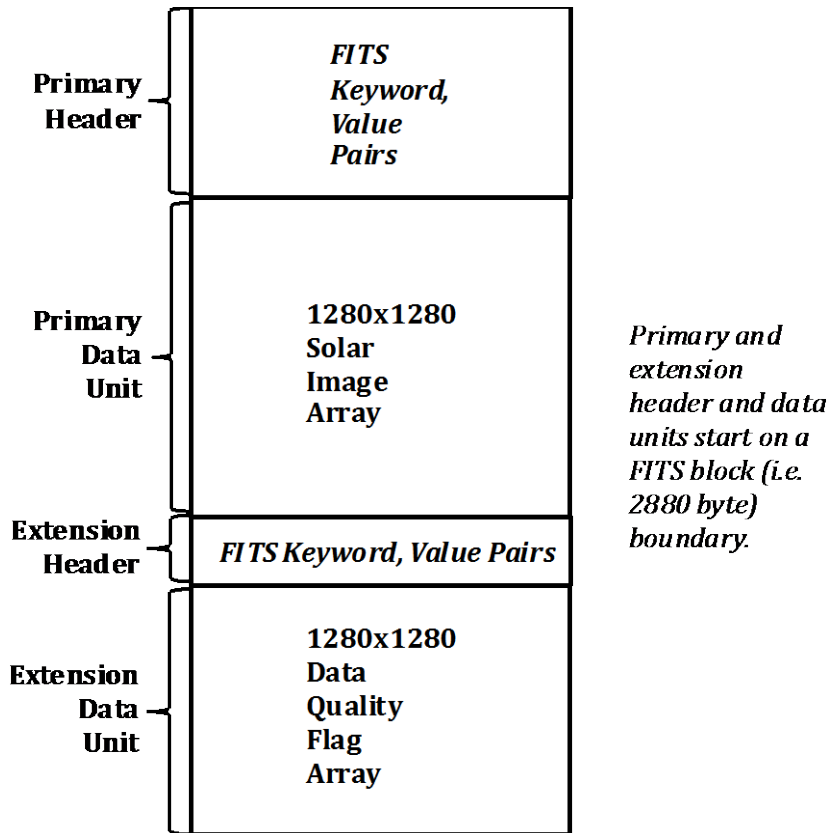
Primary Header

FITS Keyword, Value Pairs

Primary Data Unit

1280x1280 Solar Image Array

Extension Header

FITS Keyword, Value Pairs

Extension Data Unit

1280x1280 Data Quality Flag Array

Primary and extension header and data units start on a FITS block (i.e. 2880 byte) boundary.